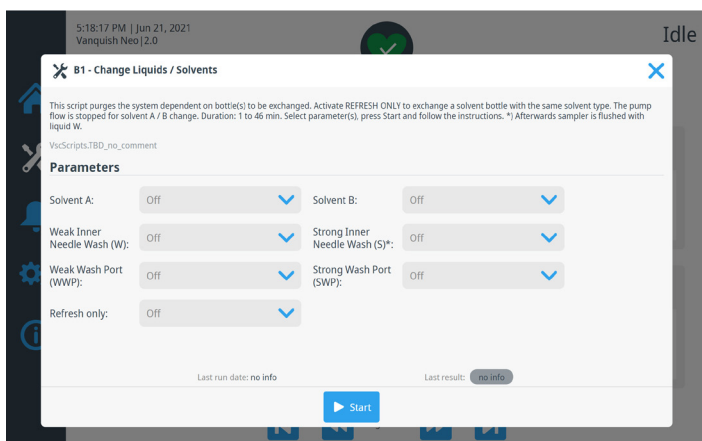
5:18:17 PM | Jun 21, 2021
Vanquish Neo | 2.0

Idle

B1 - Change Liquids / Solvents

This script purges the system dependent on bottle(s) to be exchanged. Activate REFRESH ONLY to exchange a solvent bottle with the same solvent type. The pump flow is stopped for solvent A / B change. Duration: 1 to 46 min. Select parameter(s), press Start and follow the instructions. *) Afterwards sampler is flushed with liquid W.

VscScripts.TBD_no_comment

Parameters

Solvent A: Off
Solvent B: Off
Weak Inner Needle Wash (W): Off
Strong Inner Needle Wash (S)*: Off
Weak Wash Port (WWP): Off
Strong Wash Port (SWP): Off
Refresh only: Off

Last run date: no info
Last result: no info

Start